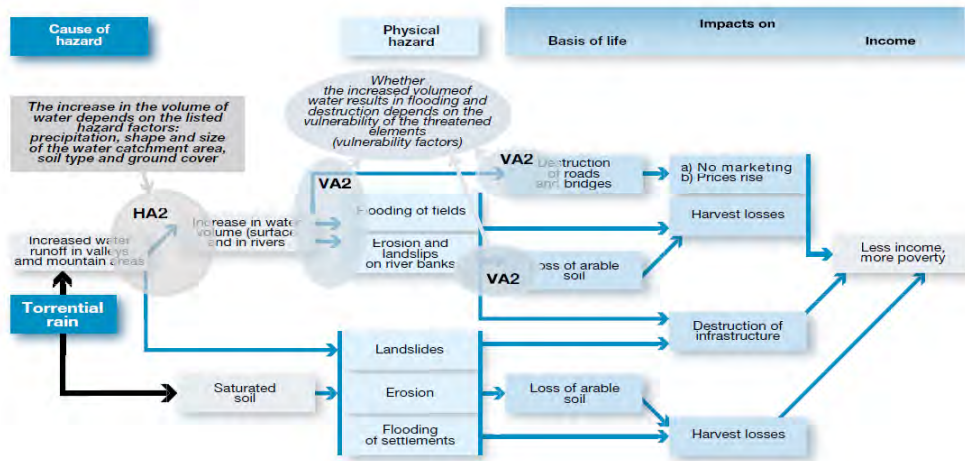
Cause of hazard

Physical hazard

Impacts on

Basis of life

Income

The increase in the volume of water depends on the listed hazard factors: precipitation, shape and size of the water catchment area, soil type and ground cover

Whether the increased volumeof water results in flooding and destruction depends on the vulnerability of the threatened elements (vulnerability factors)

HA2

VA2

VA2

VA2

Increased water runoff in valleys amd mountain areas

Increase in water volume (surface and in rivers

Flooding of fields

Erosion and landslips on river banks

Destruction of roads and bridges

Loss of arable soil

a) No marketing
b) Prices rise

Harvest losses

Less income, more poverty

Torrential rain

Destruction of infrastructure

Landslides

Saturated soil

Erosion

Loss of arable soil

Flooding of settlements

Harvest losses